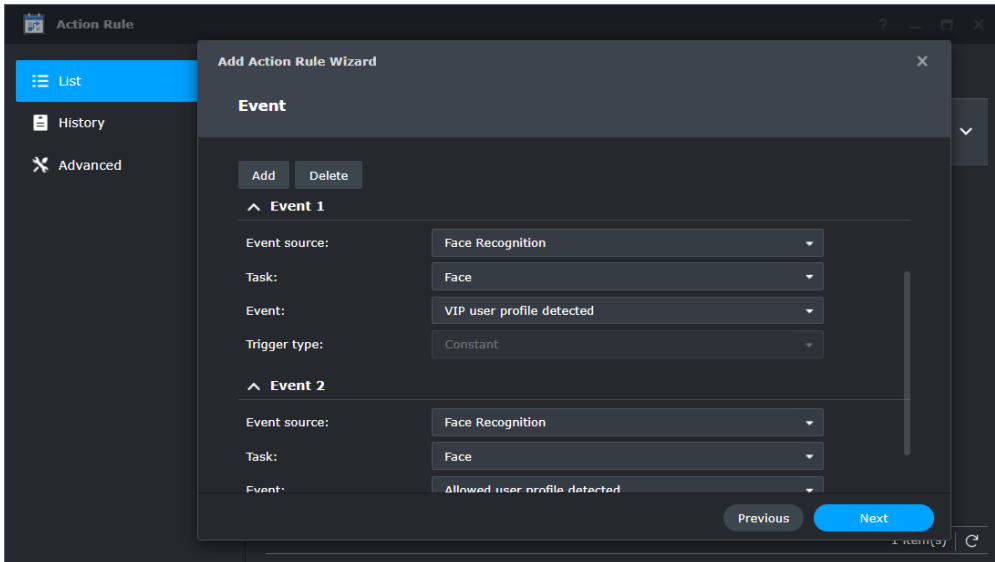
Action Rule

? — ☐ ✕

List

History

Advanced

Add Action Rule Wizard ✕

Event

Add Delete

Event 1

Event source: Face Recognition

Task: Face

Event: VIP user profile detected

Trigger type: Constant

Event 2

Event source: Face Recognition

Task: Face

Event: Allowed user profile detected

Previous Next

1 item(s)